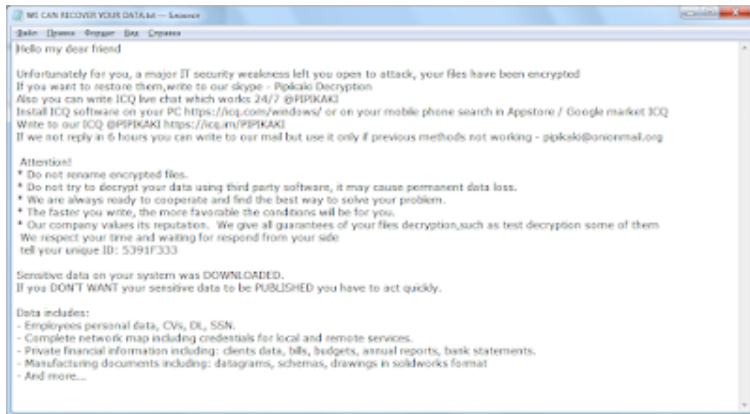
WE CAN RECOVER YOUR DATA.txt — Блокнот

Файл Правка Формат Вид Справка

Hello my dear friend

Unfortunately for you, a major IT security weakness left you open to attack, your files have been encrypted
If you want to restore them,write to our skype - Pipikaki Decryption
Also you can write ICQ live chat which works 24/7 @PIPIKAKI
Install ICQ software on your PC https://icq.com/windows/ or on your mobile phone search in Appstore / Google market ICQ
Write to our ICQ @PIPIKAKI https://icq.im/PIPIKAKI
If we not reply in 6 hours you can write to our mail but use it only if previous methods not working - pipikaki@onionmail.org

Attention!
* Do not rename encrypted files.
* Do not try to decrypt your data using third party software, it may cause permanent data loss.
* We are always ready to cooperate and find the best way to solve your problem.
* The faster you write, the more favorable the conditions will be for you.
* Our company values its reputation. We give all guarantees of your files decryption,such as test decryption some of them
We respect your time and waiting for respond from your side
tell your unique ID: 5391F333

Sensitive data on your system was DOWNLOADED.
If you DON'T WANT your sensitive data to be PUBLISHED you have to act quickly.

Data includes:
- Employees personal data, CVs, DL, SSN.
- Complete network map including credentials for local and remote services.
- Private financial information including: clients data, bills, budgets, annual reports, bank statements.
- Manufacturing documents including: datagrams, schemas, drawings in solidworks format
- And more...